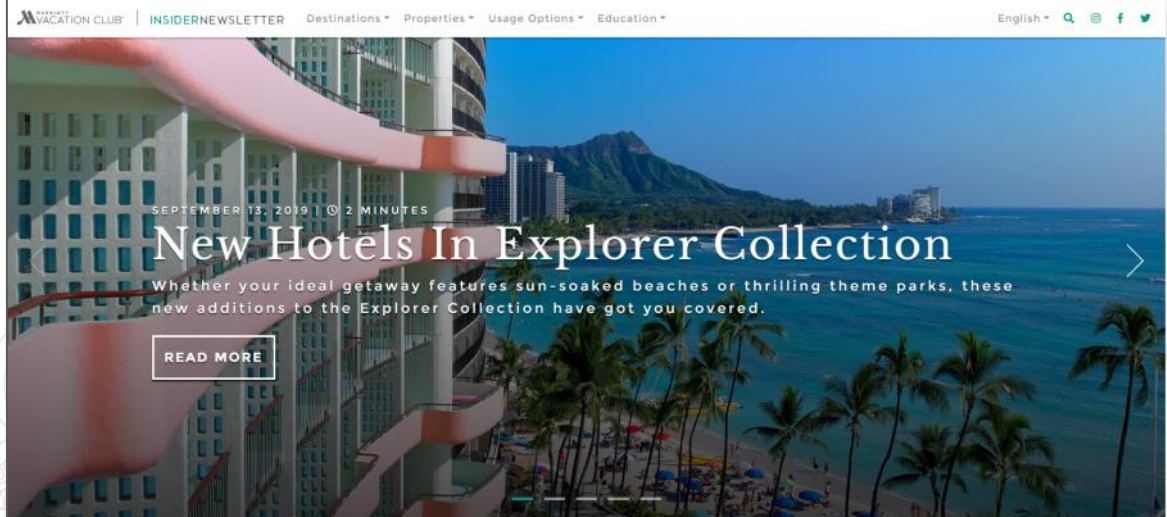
MARRIOTT VACATION CLUB | INSIDERNEWSLETTER Destinations ▾ Properties ▾ Usage Options ▾ Education ▾

English ▾

SEPTEMBER 13, 2019 | 2 MINUTES

New Hotels In Explorer Collection

Whether your ideal getaway features sun-soaked beaches or thrilling theme parks, these new additions to the Explorer Collection have got you covered.

READ MORE